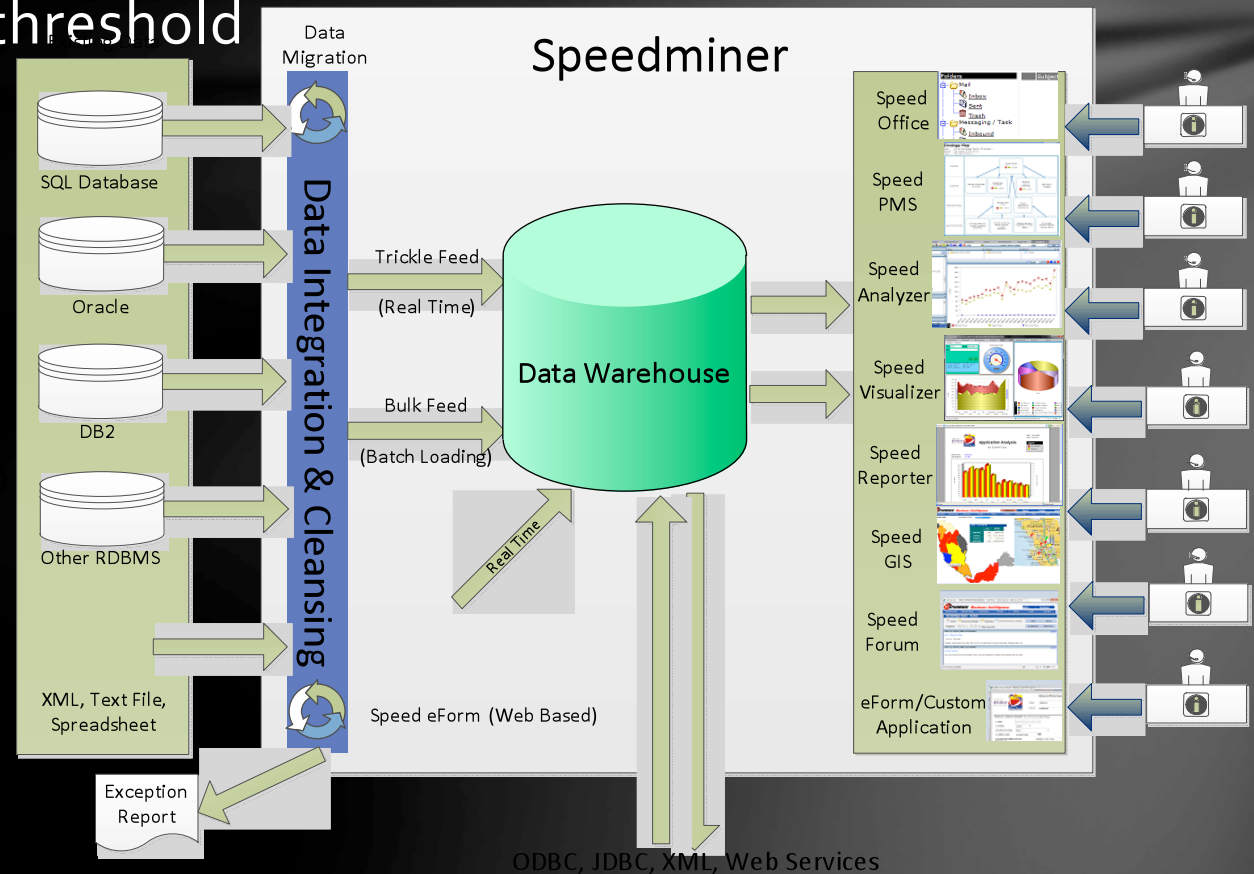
threshold

Data Migration

Speedminer

SQL Database

Oracle

DB2

Other RDBMS

XML, Text File, Spreadsheet

Data Integration & Cleansing

Trickle Feed

(Real Time)

Bulk Feed

(Batch Loading)

Data Warehouse

Real Time

Speed eForm (Web Based)

Exception Report

ODBC, JDBC, XML, Web Services

Speed Office

Speed PMS

Speed Analyzer

Speed Visualizer

Speed Reporter

Speed GIS

Speed Forum

eForm/Custom Application